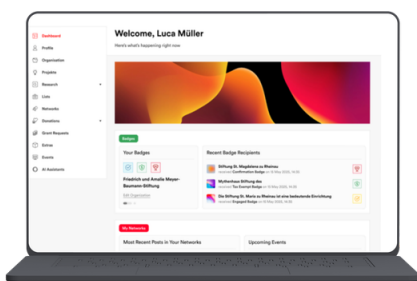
Dashboard
Profile
Organisation
Projekte
Research
Lists
Networks
Donations
Grant Reports
Extras
Events
AI Assistants

Welcome, Luca Müller
Here's what's happening right now

Badges

Your Badges
Friedrich und Amalie Meyer-Baumann-Stiftung
Edit Organisation

Recent Badge Recipients
Stiftung St. Magdalena zu Rheinau
received Confirmation Badge on 20 May 2024, 14:00
MyNortheun The Everlast Badge
received The Everlast Badge on 20 May 2024, 14:00
Die Stiftung St. Maria zu Rheinau ist eine bedeutende Einrichtung
received Engaged Badge on 20 May 2024, 14:00

My Networks

Most Recent Posts in Your Networks
Upcoming Events